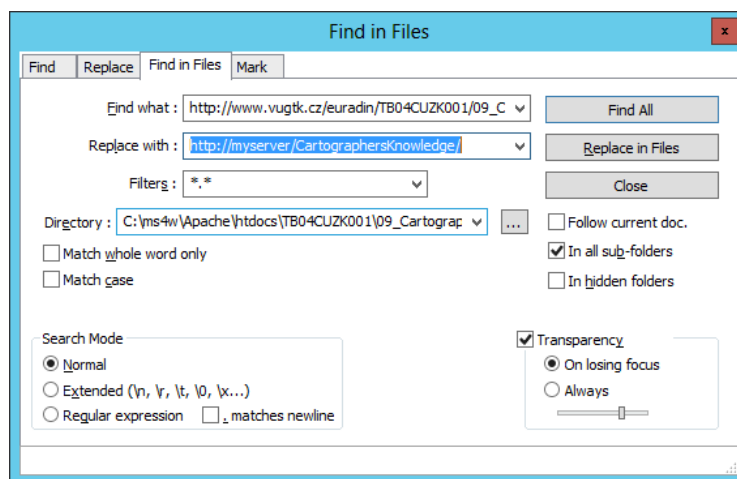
Find in Files

x

Find | Replace | Find in Files | Mark

Find what : http://www.vugtk.cz/euradin/TB04CUZK001/09_C

Replace with : http://myserver/CartographersKnowledge/

Filters : *.*

Directory : C:\ms4w\Apache\htdocs\TB04CUZK001\09_Cartograp

...

Match whole word only

Match case

Find All

Replace in Files

Close

Follow current doc.

In all sub-folders

In hidden folders

Search Mode

Normal

Extended (\n, \r, \t, \0, \x...)

Regular expression

. matches newline

Transparency

On losing focus

Always